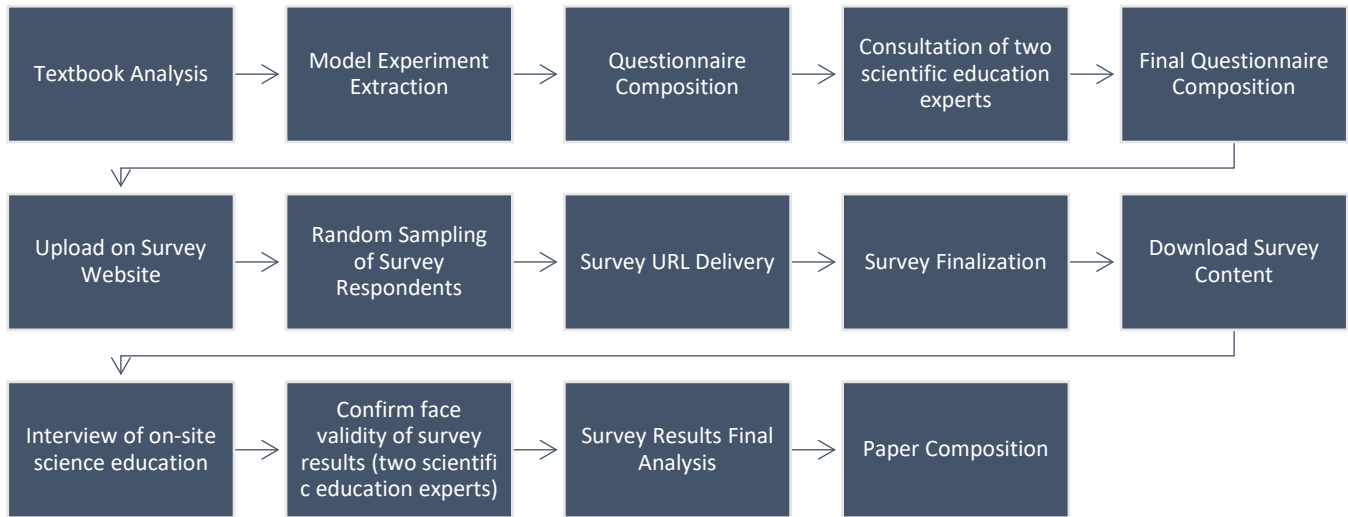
Textbook Analysis

Model Experiment Extraction

Questionnaire Composition

Consultation of two scientific education experts

Final Questionnaire Composition

Upload on Survey Website

Random Sampling of Survey Respondents

Survey URL Delivery

Survey Finalization

Download Survey Content

Interview of on-site science education

Confirm face validity of survey results (two scientifi c education experts)

Survey Results Final Analysis

Paper Composition